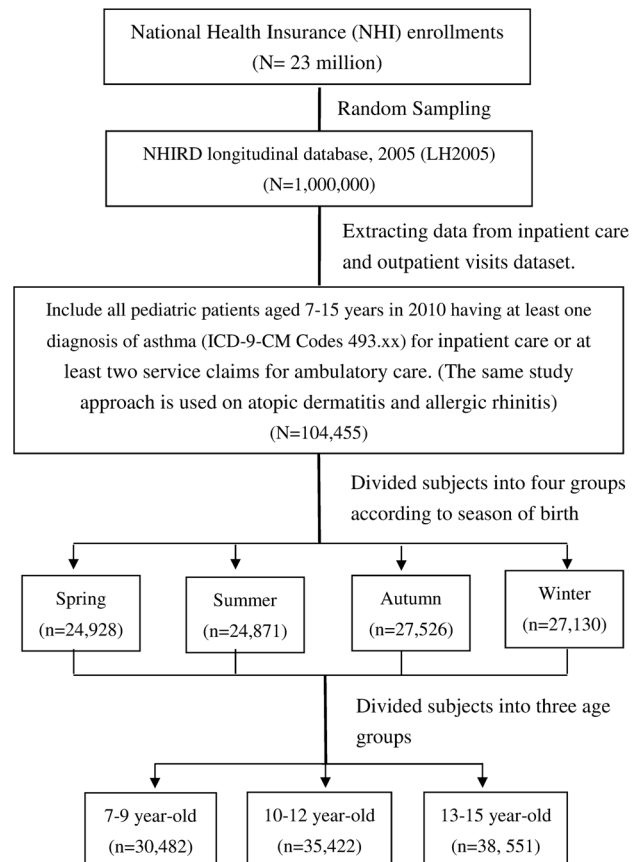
National Health Insurance (NHI) enrollments
(N= 23 million)

Random Sampling

NHIRD longitudinal database, 2005 (LH2005)
(N=1,000,000)

Extracting data from inpatient care and outpatient visits dataset.

Include all pediatric patients aged 7-15 years in 2010 having at least one diagnosis of asthma (ICD-9-CM Codes 493.xx) for inpatient care or at least two service claims for ambulatory care. (The same study approach is used on atopic dermatitis and allergic rhinitis)
(N=104,455)

Divided subjects into four groups according to season of birth

Spring
(n=24,928)

Summer
(n=24,871)

Autumn
(n=27,526)

Winter
(n=27,130)

Divided subjects into three age groups

7-9 year-old
(n=30,482)

10-12 year-old
(n=35,422)

13-15 year-old
(n=38, 551)